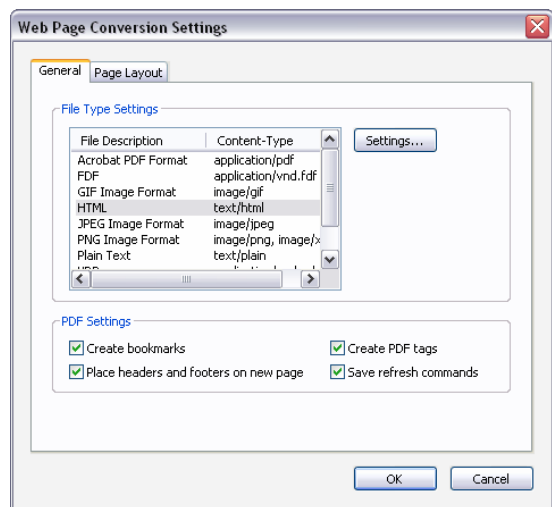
Web Page Conversion Settings

General | Page Layout

File Type Settings

| File Description | Content-Type |
|---|---|
| Acrobat PDF Format | application/pdf |
| FDF | application/vnd.fdf |
| GIF Image Format | image/gif |
| HTML | text/html |
| JPEG Image Format | image/jpeg |
| PNG Image Format | image/png, image/x |
| Plain Text | text/plain |
| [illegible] | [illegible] |

Settings...

PDF Settings

Create bookmarks
Create PDF tags
Place headers and footers on new page
Save refresh commands

OK
Cancel